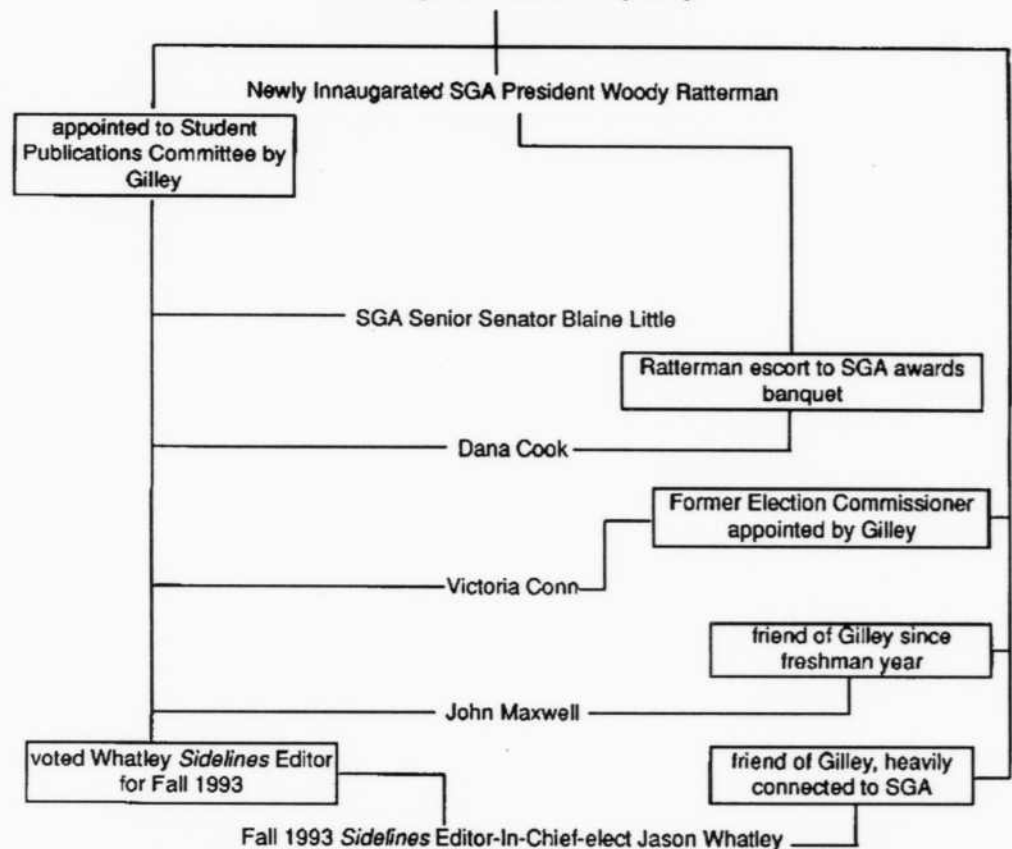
Newly Innaugarated SGA President Woody Ratterman

appointed to Student Publications Committee by Gilley

SGA Senior Senator Blaine Little

Ratterman escort to SGA awards banquet

Dana Cook

Former Election Commissioner appointed by Gilley

Victoria Conn

friend of Gilley since freshman year

John Maxwell

voted Whatley Sidelines Editor for Fall 1993

friend of Gilley, heavily connected to SGA

Fall 1993 Sidelines Editor-In-Chief-elect Jason Whatley